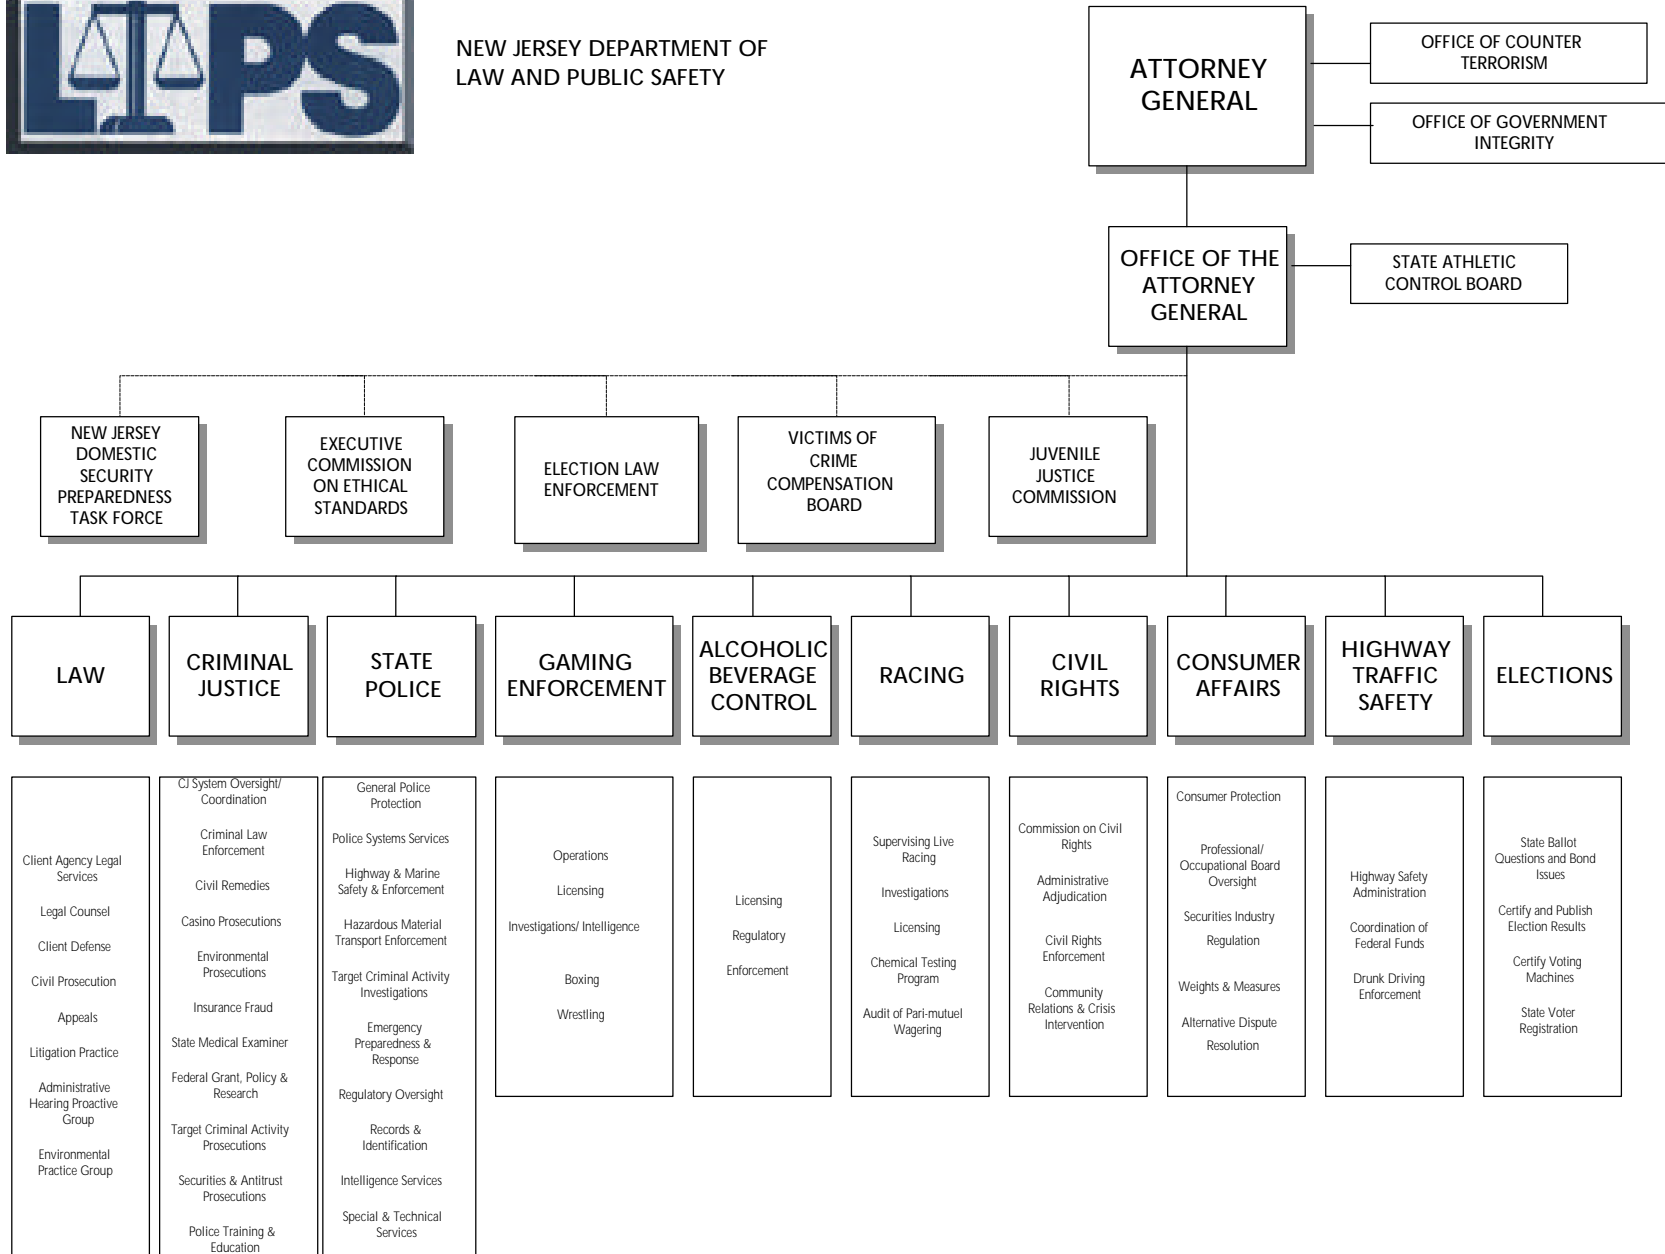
LPS

NEW JERSEY DEPARTMENT OF LAW AND PUBLIC SAFETY

ATTORNEY GENERAL

OFFICE OF COUNTER TERRORISM

OFFICE OF GOVERNMENT INTEGRITY

OFFICE OF THE ATTORNEY GENERAL

STATE ATHLETIC CONTROL BOARD

NEW JERSEY DOMESTIC SECURITY PREPAREDNESS TASK FORCE

EXECUTIVE COMMISSION ON ETHICAL STANDARDS

ELECTION LAW ENFORCEMENT

VICTIMS OF CRIME COMPENSATION BOARD

JUVENILE JUSTICE COMMISSION

LAW

Client Agency Legal Services

Legal Counsel

Client Defense

Civil Prosecution

Appeals

Litigation Practice

Administrative Hearing Proactive Group

Environmental Practice Group

CRIMINAL JUSTICE

CJ System Oversight/ Coordination

Criminal Law Enforcement

Civil Remedies

Casino Prosecutions

Environmental Prosecutions

Insurance Fraud

State Medical Examiner

Federal Grant, Policy & Research

Target Criminal Activity Prosecutions

Securities & Antitrust Prosecutions

Police Training & Education

STATE POLICE

General Police Protection

Police Systems Services

Highway & Marine Safety & Enforcement

Hazardous Material Transport Enforcement

Target Criminal Activity Investigations

Emergency Preparedness & Response

Regulatory Oversight

Records & Identification

Intelligence Services

Special & Technical Services

GAMING ENFORCEMENT

Operations

Licensing

Investigations/ Intelligence

Boxing

Wrestling

ALCOHOLIC BEVERAGE CONTROL

Licensing

Regulatory

Enforcement

RACING

Supervising Live Racing

Investigations

Licensing

Chemical Testing Program

Audit of Pari-mutuel Wagering

CIVIL RIGHTS

Commission on Civil Rights

Administrative Adjudication

Civil Rights Enforcement

Community Relations & Crisis Intervention

CONSUMER AFFAIRS

Consumer Protection

Professional/ Occupational Board Oversight

Securities Industry Regulation

Weights & Measures

Alternative Dispute Resolution

HIGHWAY TRAFFIC SAFETY

Highway Safety Administration

Coordination of Federal Funds

Drunk Driving Enforcement

ELECTIONS

State Ballot Questions and Bond Issues

Certify and Publish Election Results

Certify Voting Machines

State Voter Registration